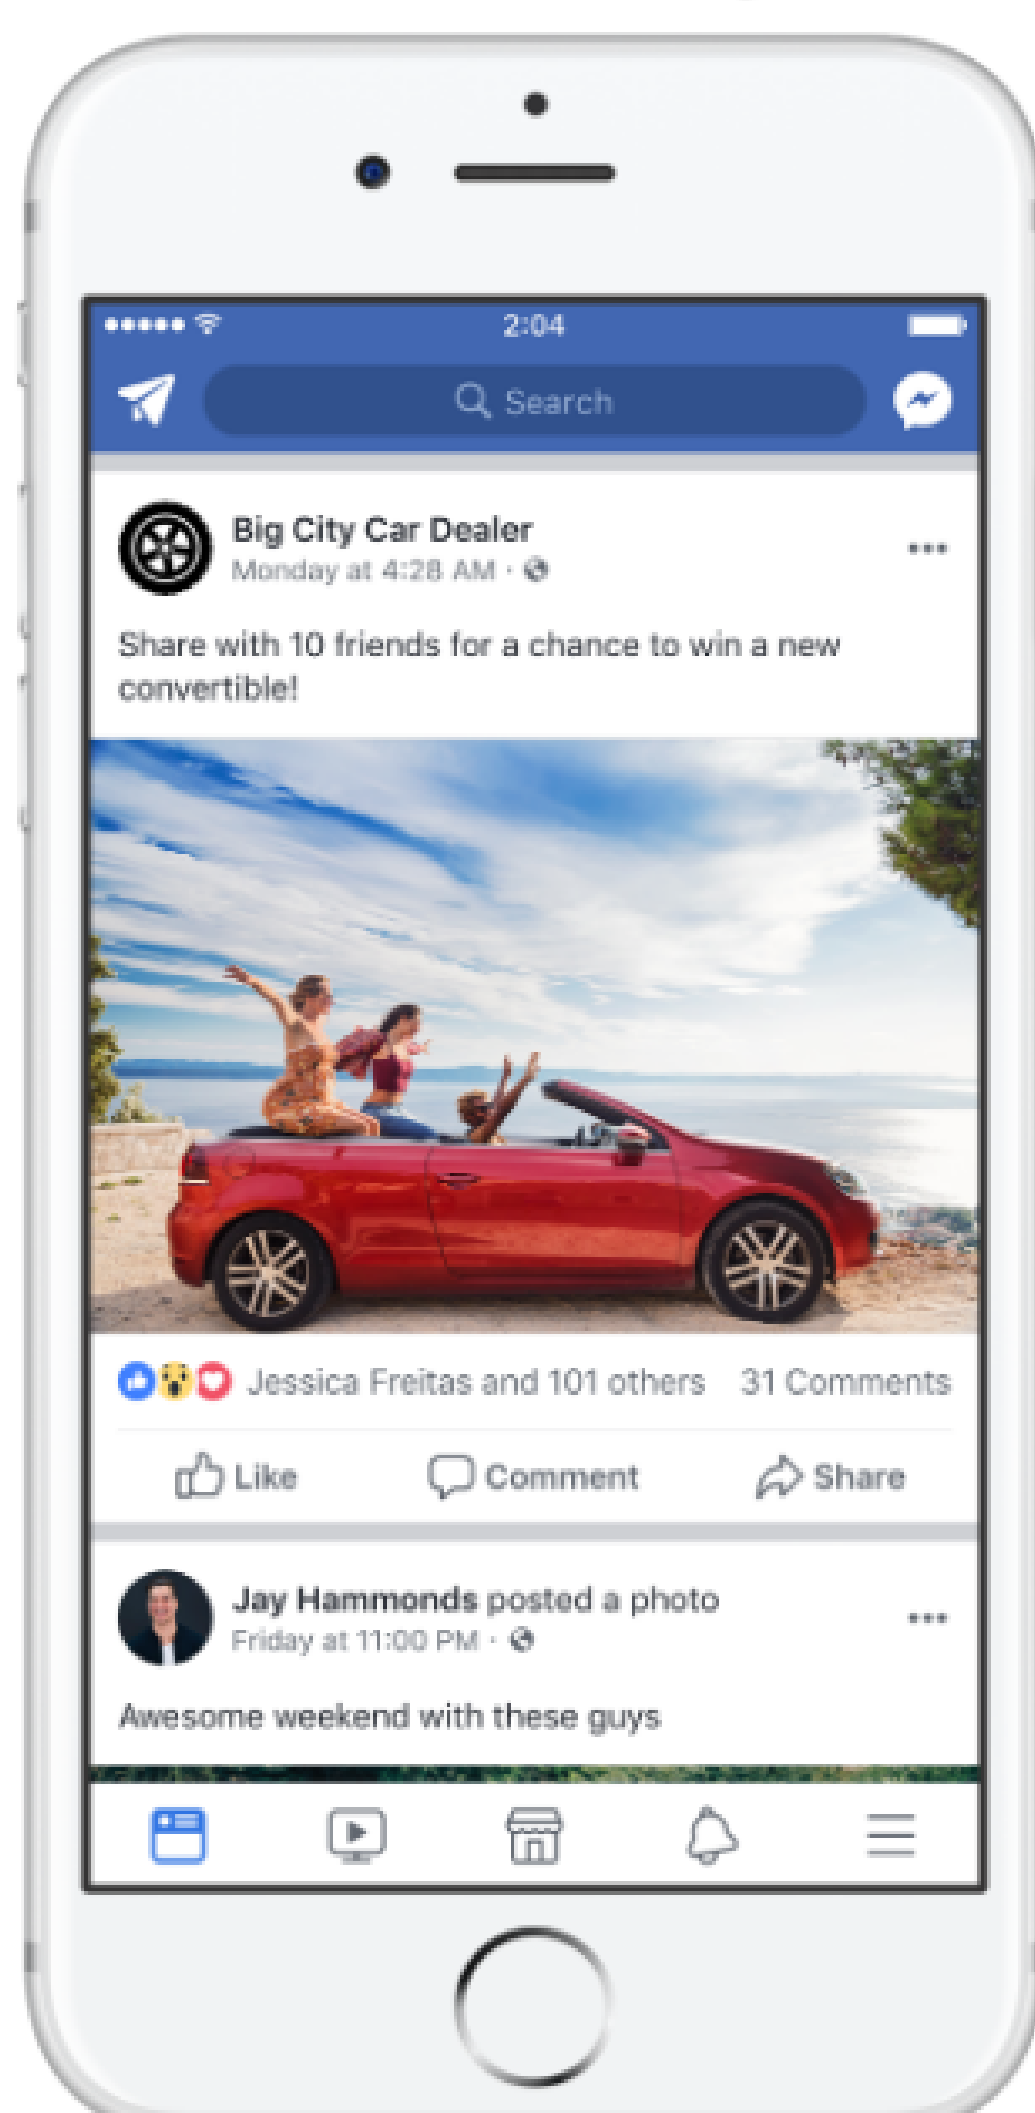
2:04

Search

Big City Car Dealer
Monday at 4:28 AM ·

Share with 10 friends for a chance to win a new convertible!

Jessica Freitas and 101 others 31 Comments

Like Comment Share

Jay Hammonds posted a photo
Friday at 11:00 PM ·

Awesome weekend with these guys